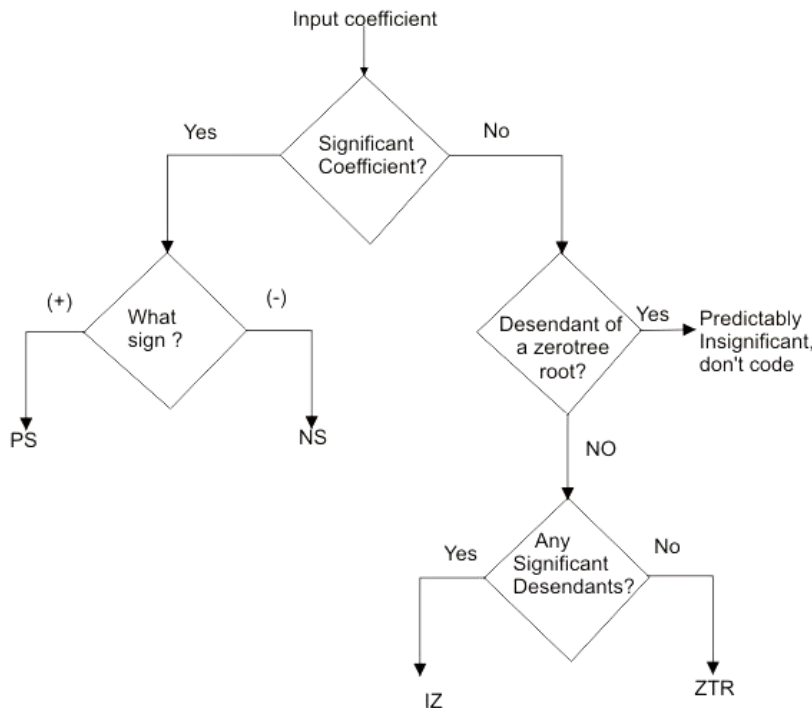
Input coefficient

Significant Coefficient?

Yes

No

What sign ?

(+)

(-)

PS

NS

Desendant of a zerotree root?

Yes

Predictably Insignificant, don't code

NO

Any Significant Desendants?

Yes

No

IZ

ZTR